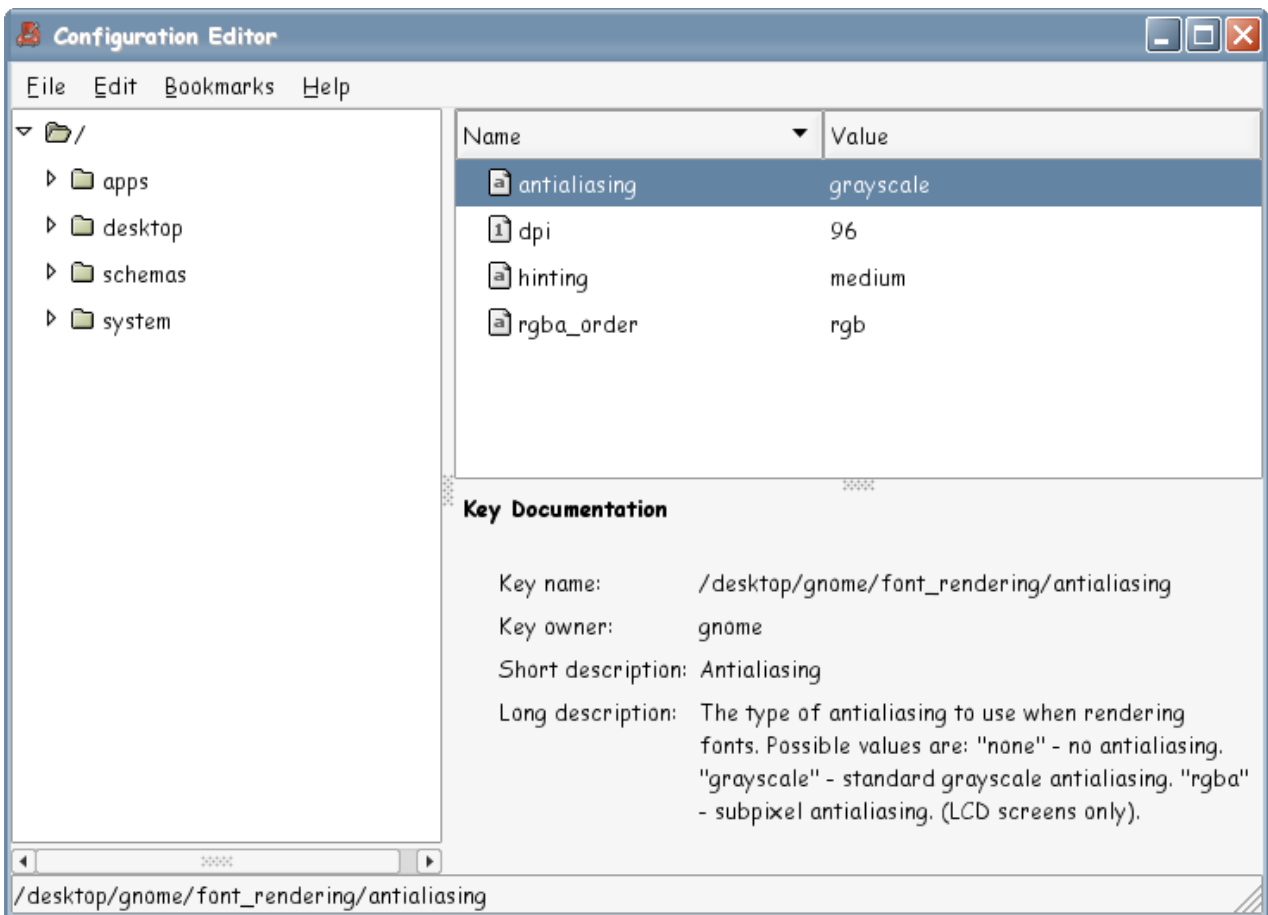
Configuration Editor

File Edit Bookmarks Help

/
apps
desktop
schemas
system

| Name | Value |
|---|---|
| antialiasing | grayscale |
| dpi | 96 |
| hinting | medium |
| rgba_order | rgb |

Key Documentation

Key name: /desktop/gnome/font_rendering/antialiasing

Key owner: gnome

Short description: Antialiasing

Long description: The type of antialiasing to use when rendering fonts. Possible values are: "none" - no antialiasing. "grayscale" - standard grayscale antialiasing. "rgba" - subpixel antialiasing. (LCD screens only).

/desktop/gnome/font_rendering/antialiasing